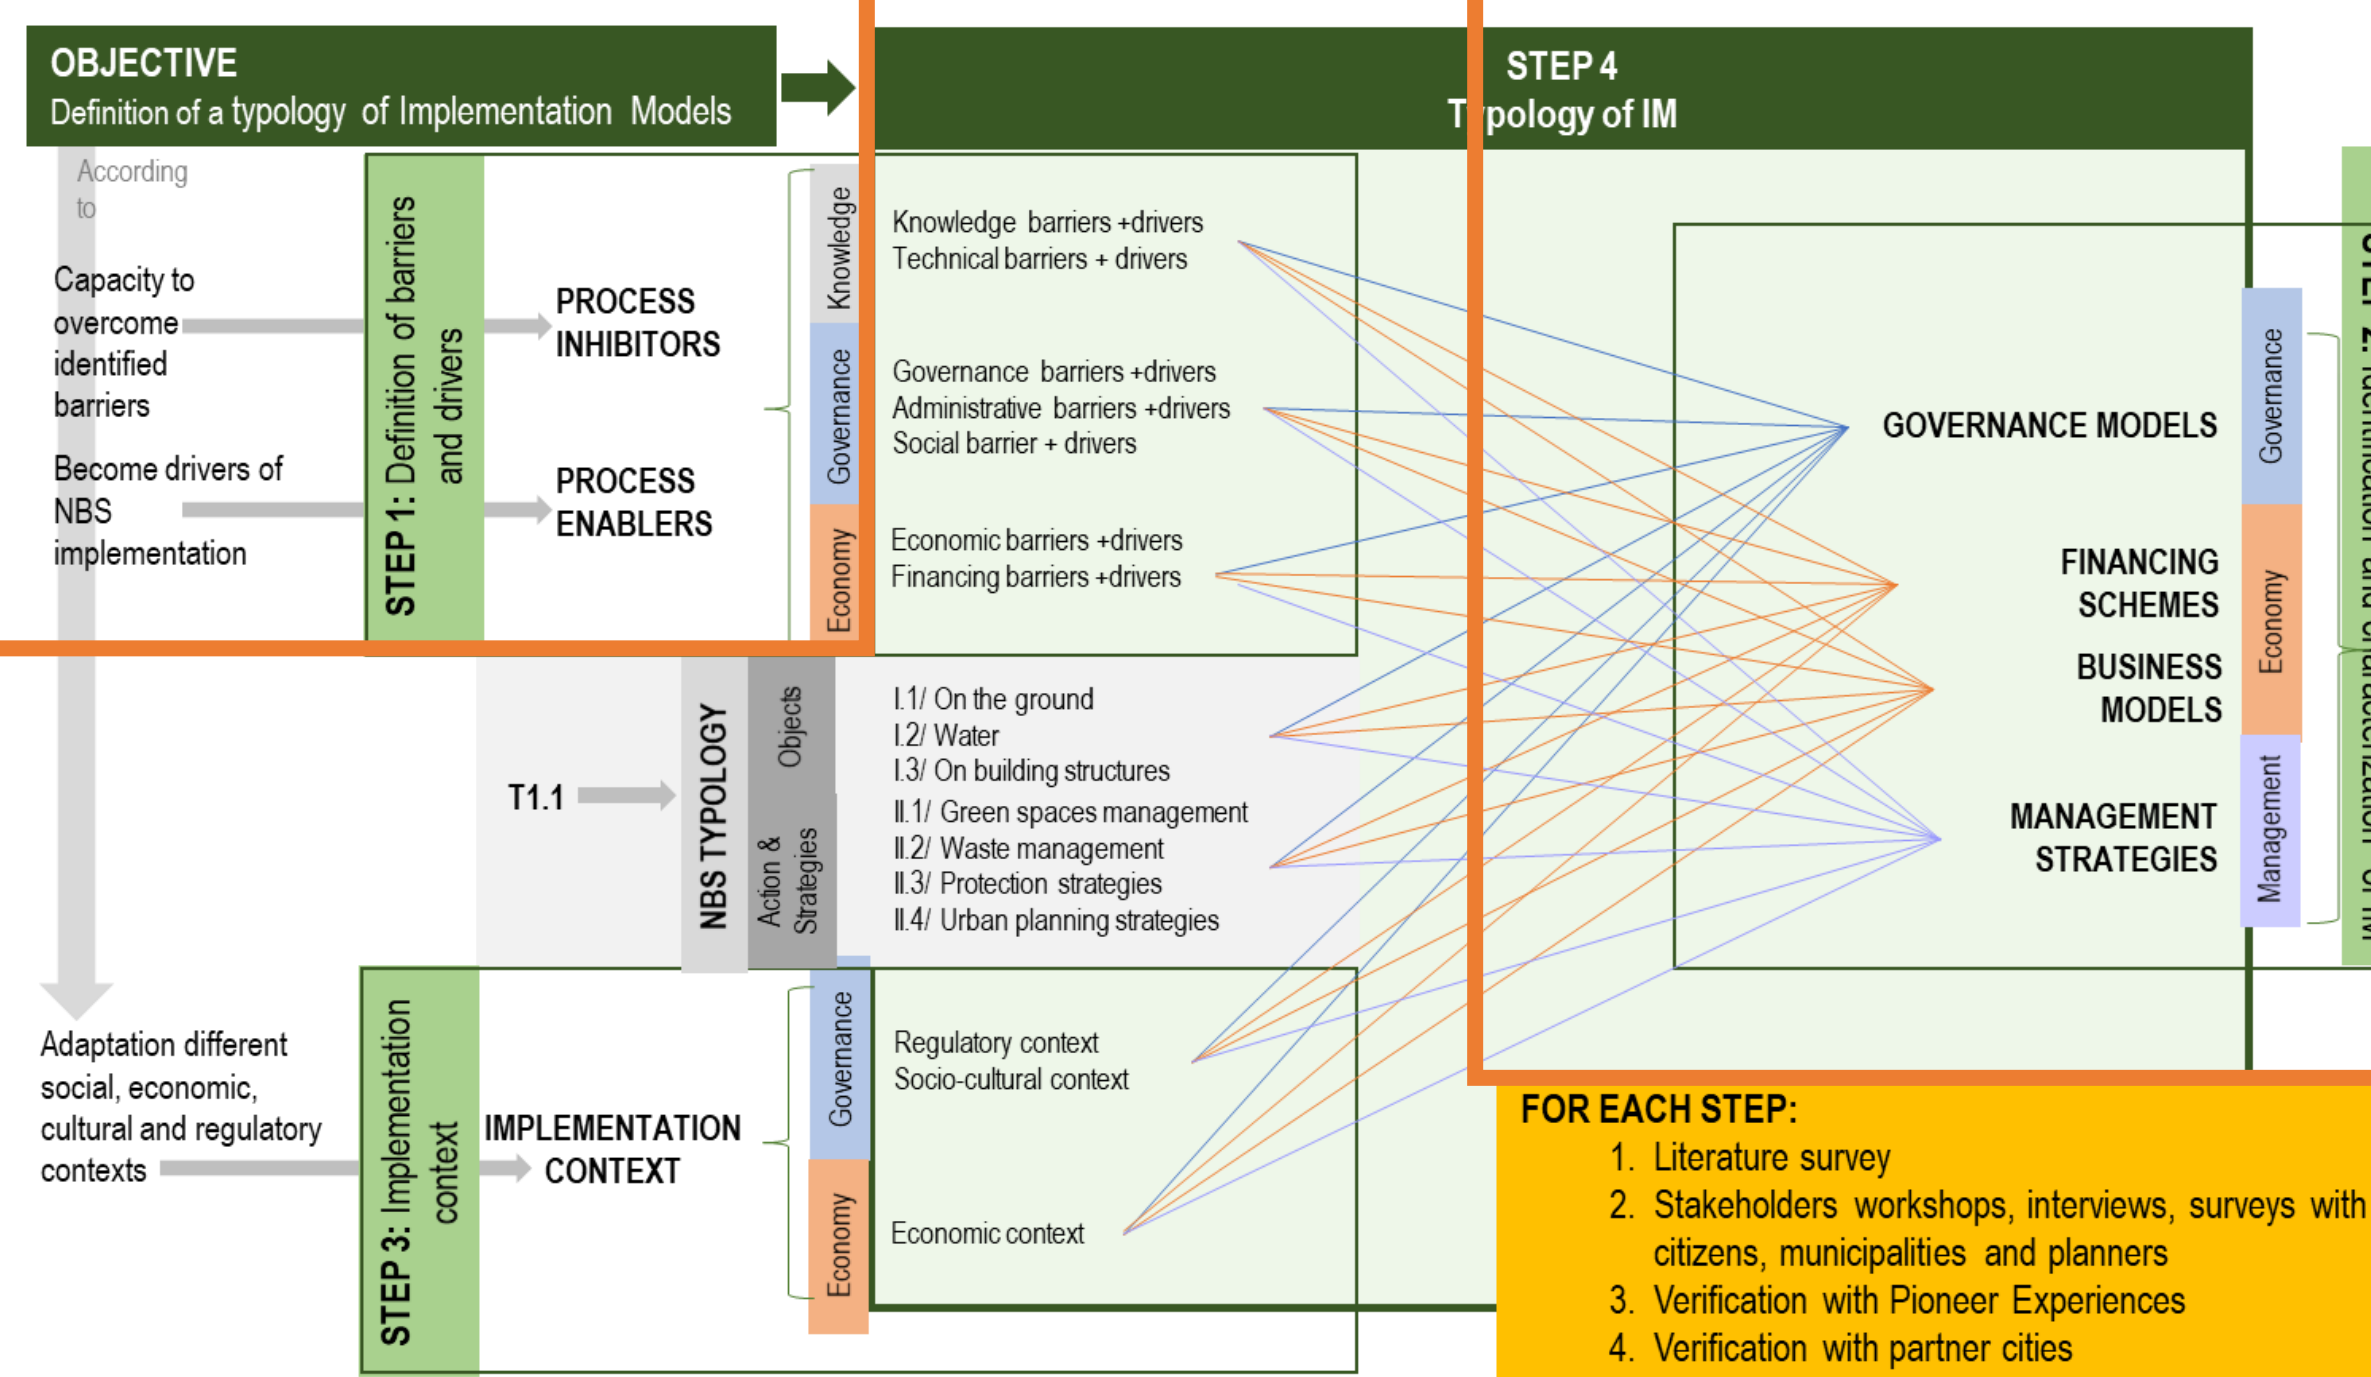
OBJECTIVE
Definition of a typology of Implementation Models

STEP 4
T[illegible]pology of IM

According to

Capacity to overcome identified barriers

Become drivers of NBS implementation

STEP 1: Definition of barriers and drivers

PROCESS INHIBITORS

PROCESS ENABLERS

Knowledge

Governance

Economy

Knowledge barriers +drivers
Technical barriers + drivers

Governance barriers +drivers
Administrative barriers +drivers
Social barrier + drivers

Economic barriers +drivers
Financing barriers +drivers

GOVERNANCE MODELS

FINANCING SCHEMES

BUSINESS MODELS

MANAGEMENT STRATEGIES

Governance

Economy

Management

STEP 2: Identification and characterization of IM

T1.1

NBS TYPOLOGY

Objects

Action & Strategies

I.1/ On the ground
I.2/ Water
I.3/ On building structures
II.1/ Green spaces management
II.2/ Waste management
II.3/ Protection strategies
II.4/ Urban planning strategies

Adaptation different social, economic, cultural and regulatory contexts

STEP 3: Implementation context

IMPLEMENTATION CONTEXT

Governance

Economy

Regulatory context
Socio-cultural context

Economic context

FOR EACH STEP:
1. Literature survey
2. Stakeholders workshops, interviews, surveys with citizens, municipalities and planners
3. Verification with Pioneer Experiences
4. Verification with partner cities